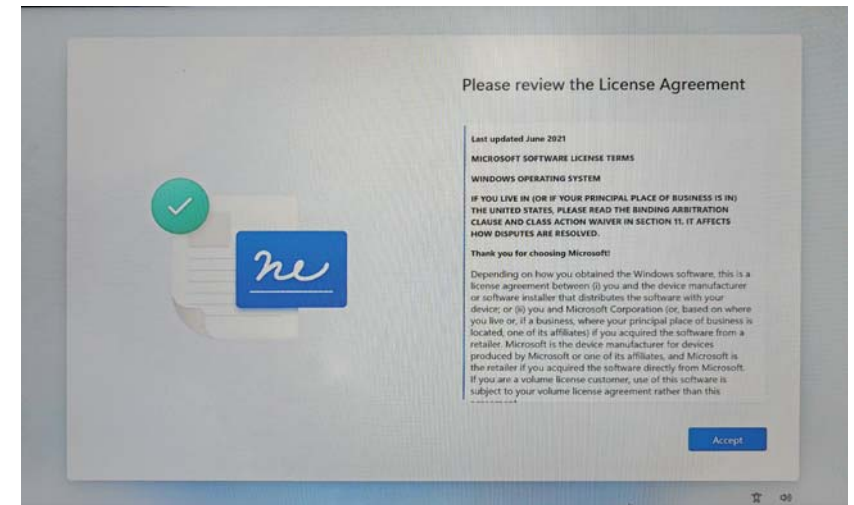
Please review the License Agreement

Last updated June 2021

MICROSOFT SOFTWARE LICENSE TERMS

WINDOWS OPERATING SYSTEM

IF YOU LIVE IN (OR IF YOUR PRINCIPAL PLACE OF BUSINESS IS IN) THE UNITED STATES, PLEASE READ THE BINDING ARBITRATION CLAUSE AND CLASS ACTION WAIVER IN SECTION 11. IT AFFECTS HOW DISPUTES ARE RESOLVED.

Thank you for choosing Microsoft!

Depending on how you obtained the Windows software, this is a license agreement between (i) you and the device manufacturer or software installer that distributes the software with your device; or (ii) you and Microsoft Corporation (or, based on where you live or, if a business, where your principal place of business is located, one of its affiliates) if you acquired the software from a retailer. Microsoft is the device manufacturer for devices produced by Microsoft or one of its affiliates, and Microsoft is the retailer if you acquired the software directly from Microsoft. If you are a volume license customer, use of this software is subject to your volume license agreement rather than this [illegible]

Accept